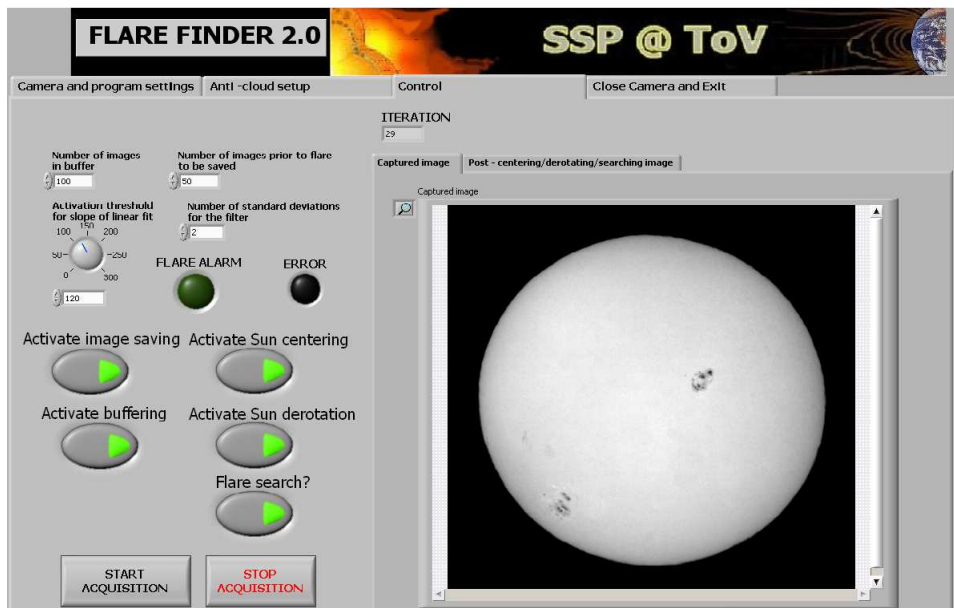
FLARE FINDER 2.0

SSP @ ToV

Camera and program settings | Anti -cloud setup | Control | Close Camera and Exit

ITERATION
29

Number of images in buffer
100

Number of images prior to flare to be saved
50

Activation threshold for slope of linear fit
0 50 100 150 200 250 300
120

Number of standard deviations for the filter
2

FLARE ALARM

ERROR

Activate image saving

Activate Sun centering

Activate buffering

Activate Sun derotation

Flare search?

START ACQUISITION

STOP ACQUISITION

Captured image | Post - centering/derotating/searching image

Captured image